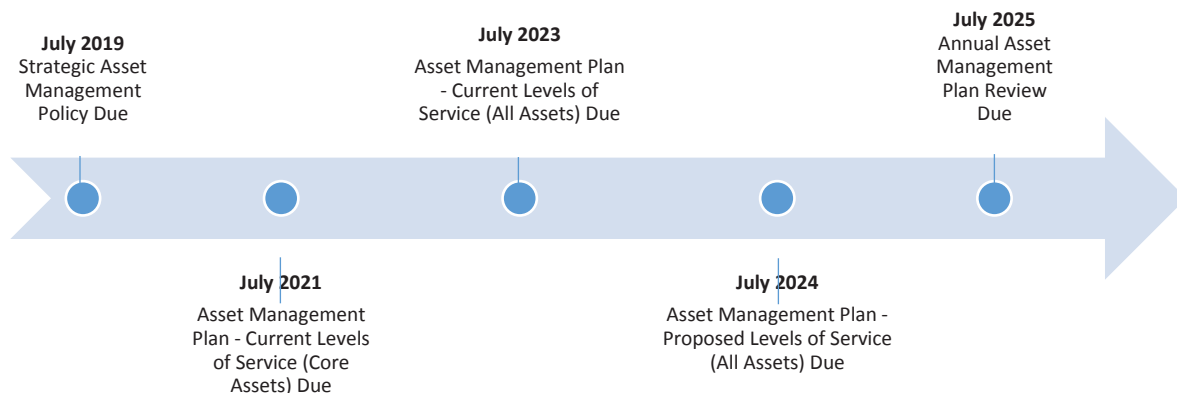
July 2019
Strategic Asset Management Policy Due

July 2021
Asset Management Plan - Current Levels of Service (Core Assets) Due

July 2023
Asset Management Plan - Current Levels of Service (All Assets) Due

July 2024
Asset Management Plan - Proposed Levels of Service (All Assets) Due

July 2025
Annual Asset Management Plan Review Due